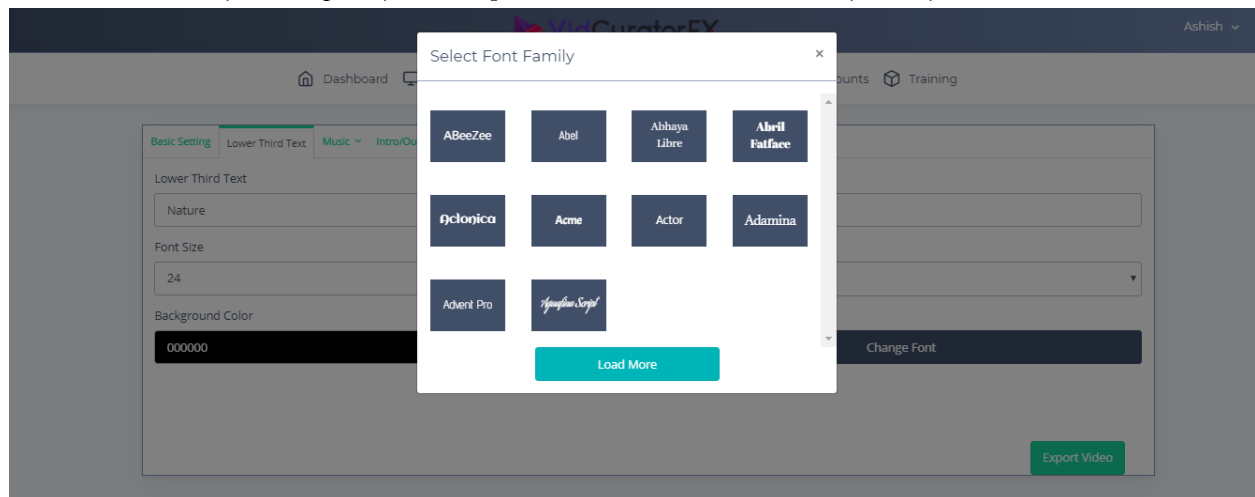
VidCuratorFX

Ashish

Dashboard

ounts Training

Basic Setting Lower Third Text Music Intro/Ou

Lower Third Text

Nature

Font Size

24

Background Color

000000

Change Font

Export Video

Select Font Family

×

ABeeZee

Abel

Abhaya Libre

Abril Fatface

Aclonica

Acme

Actor

Adamina

Advent Pro

Aguafina Script

Load More